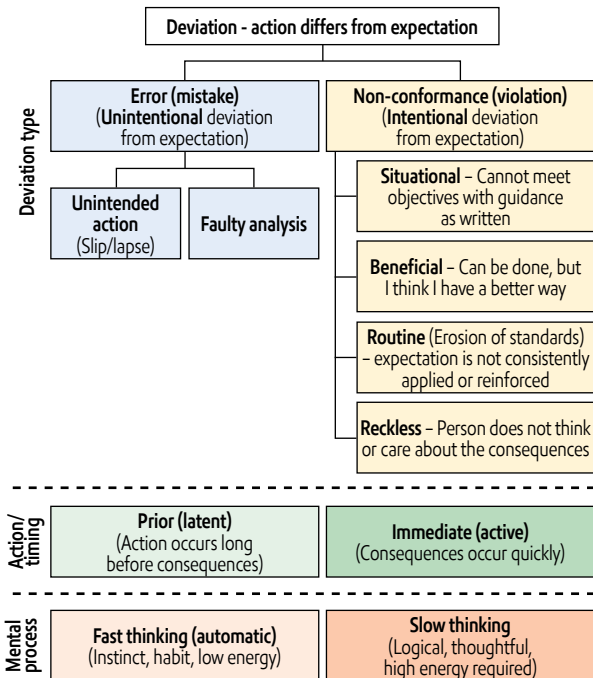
Deviation - action differs from expectation

Deviation type

Error (mistake)
(Unintentional deviation from expectation)

Unintended action
(Slip/lapse)

Faulty analysis

Non-conformance (violation)
(Intentional deviation from expectation)

Situational – Cannot meet objectives with guidance as written

Beneficial – Can be done, but I think I have a better way

Routine (Erosion of standards) – expectation is not consistently applied or reinforced

Reckless – Person does not think or care about the consequences

Action/timing

Prior (latent)
(Action occurs long before consequences)

Immediate (active)
(Consequences occur quickly)

Mental process

Fast thinking (automatic)
(Instinct, habit, low energy)

Slow thinking
(Logical, thoughtful, high energy required)